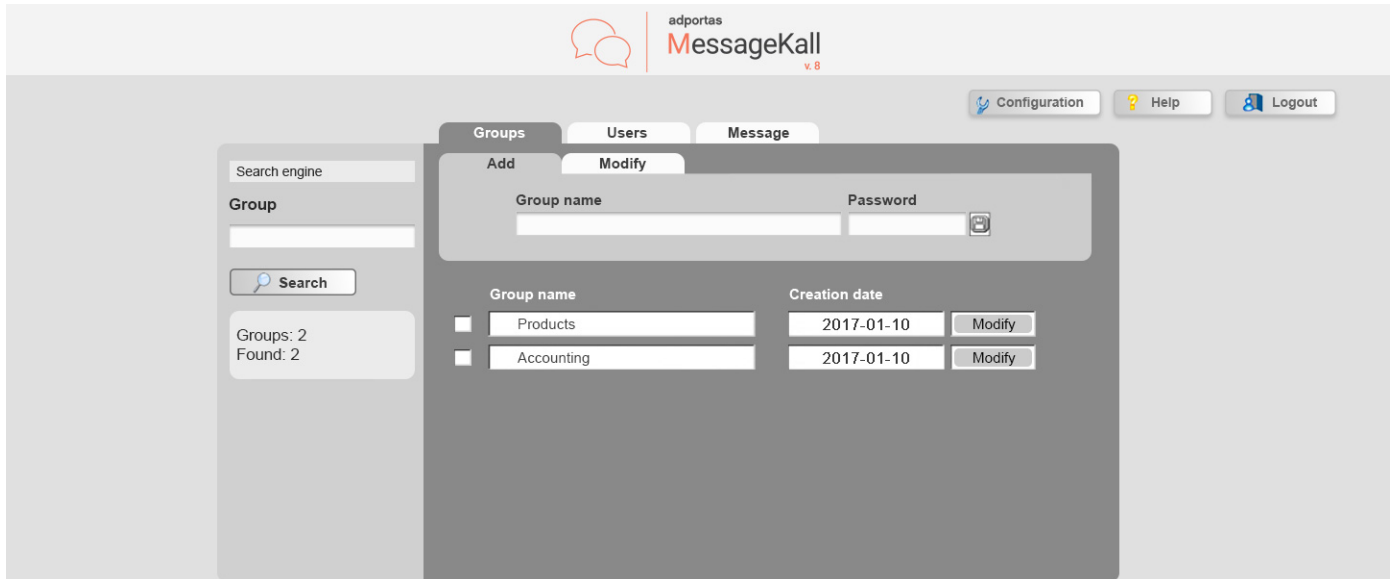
adportas
MessageKall
v. 8

Configuration
Help
Logout

Groups
Users
Message

Search engine
Group

Search

Groups: 2
Found: 2

Add
Modify

Group name
Password

| | Group name | Creation date | |
|---|---|---|---|
| | Products | 2017-01-10 | Modify |
| | Accounting | 2017-01-10 | Modify |